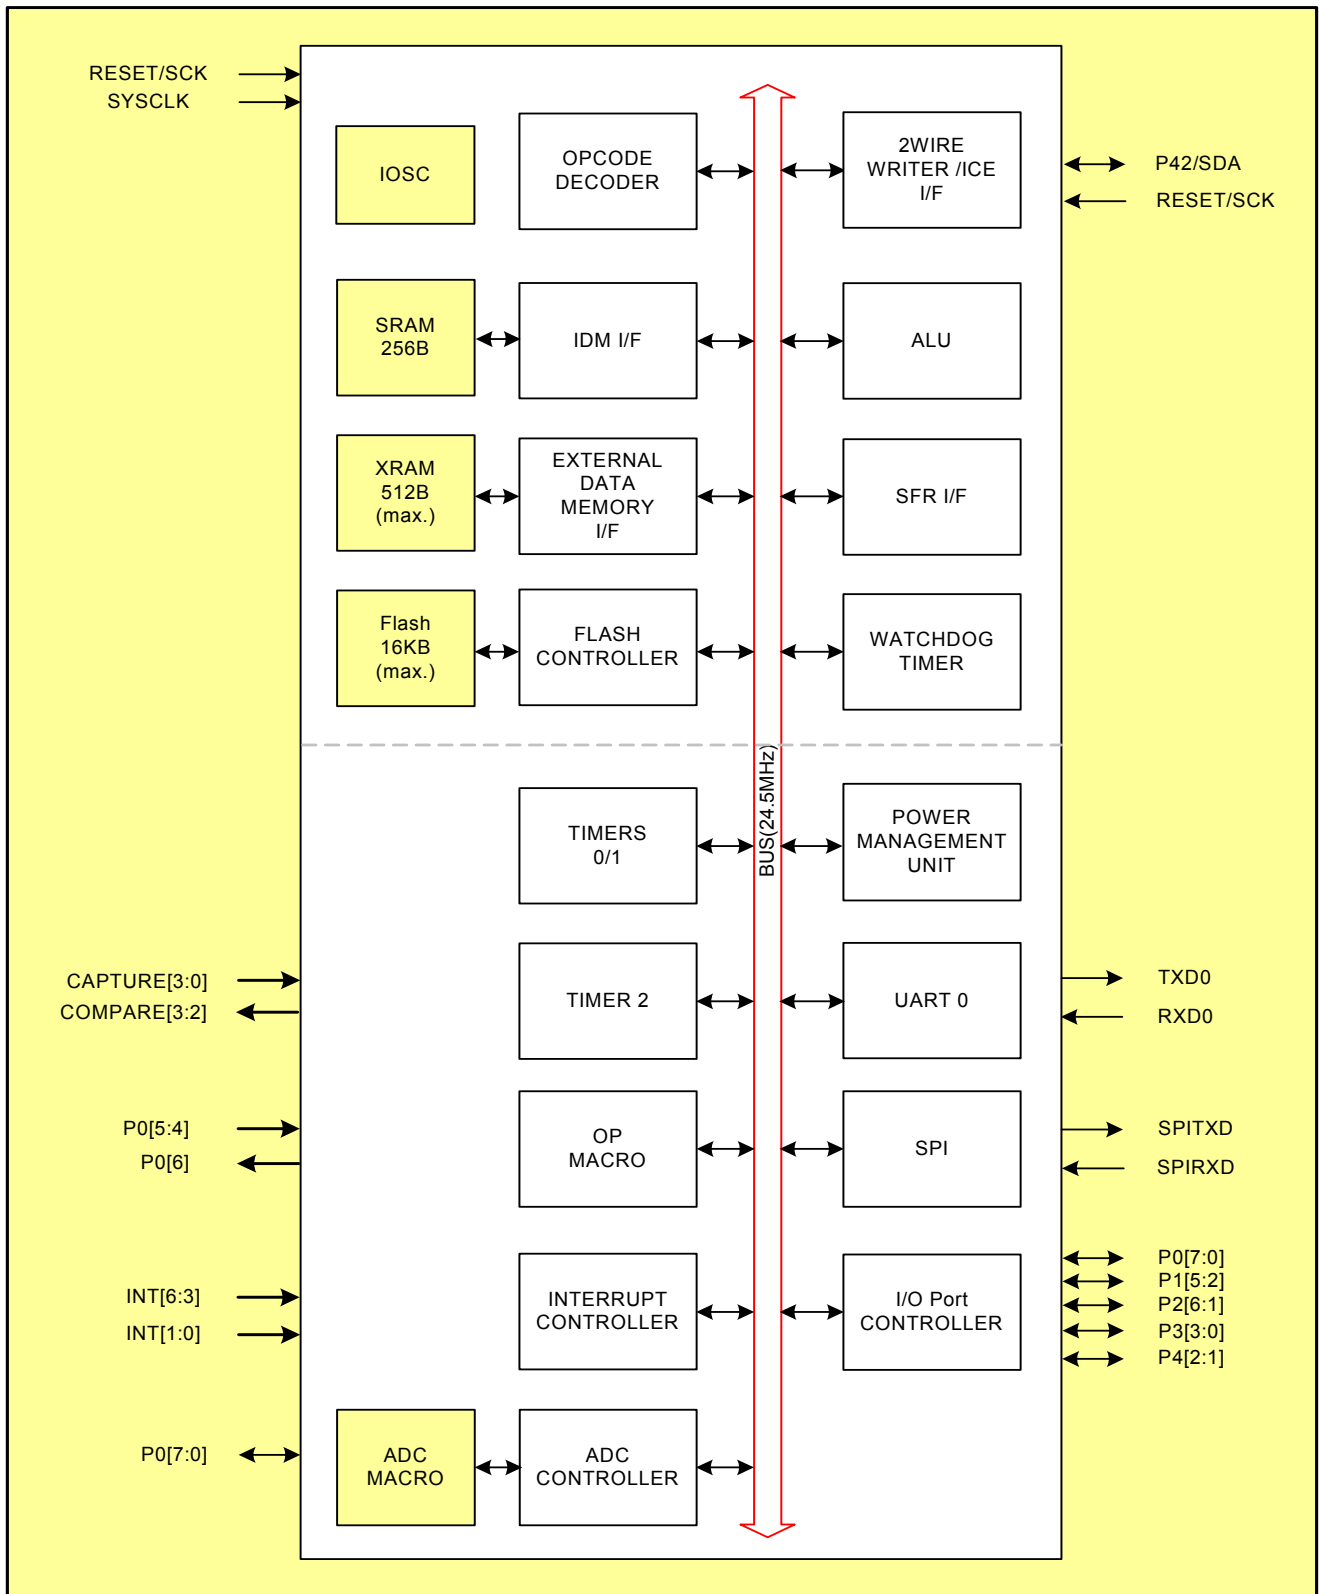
RESET/SCK
SYSCLK

IOSC

OPCODE DECODER

2WIRE WRITER /ICE I/F

P42/SDA
RESET/SCK

SRAM 256B

IDM I/F

ALU

XRAM 512B (max.)

EXTERNAL DATA MEMORY I/F

SFR I/F

Flash 16KB (max.)

FLASH CONTROLLER

WATCHDOG TIMER

BUS(24.5MHz)

TIMERS 0/1

POWER MANAGEMENT UNIT

CAPTURE[3:0]
COMPARE[3:2]

TIMER 2

UART 0

TXD0
RXD0

P0[5:4]
P0[6]

OP MACRO

SPI

SPITXD
SPIRXD

INT[6:3]
INT[1:0]

INTERRUPT CONTROLLER

I/O Port CONTROLLER

P0[7:0]
P1[5:2]
P2[6:1]
P3[3:0]
P4[2:1]

P0[7:0]

ADC MACRO

ADC CONTROLLER